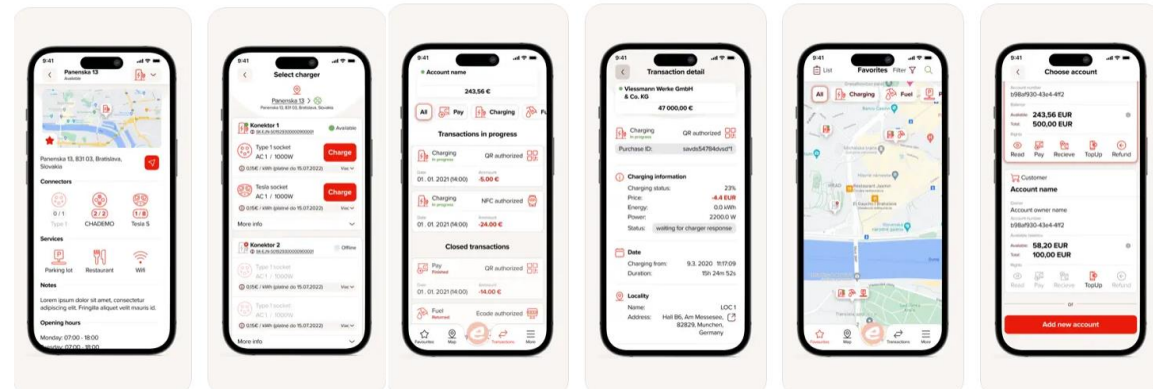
9:41

Panenska 13
Bratislava

Panenska 13, 831 03, Bratislava, Slovakia

Connectors

0 / 1
Type 1

2 / 2
CHADEMO

1 / 8
Tesla S

Services

Parking lot

Restaurant

Wifi

Notes

Lorem ipsum dolor sit amet, consectetur adipiscing elit. Fringilla aliquet velit mauris id.

Opening hours

Monday: 07:00 - 18:00

9:41

Select charger

Panenska 13

Konektor 1

Available

Type 1 socket
AC 1 / 1000W

Charge

0.15€ / kWh (platné do 15.07.2022)

Viac

Tesla socket
AC 1 / 1000W

Charge

0.15€ / kWh (platné do 15.07.2022)

Viac

More info

Konektor 2

Offline

Type 1 socket
AC 1 / 1000W

0.15€ / kWh (platné do 15.07.2022)

Viac

Type 1 socket
AC 1 / 1000W

0.15€ / kWh (platné do 15.07.2022)

More info

9:41

Account name

243,56 €

All

Pay

Charging

Transactions in progress

Charging
In progress

QR authorized

01. 01. 2021 (14:00)

-5.00 €

Charging
In progress

NFC authorized

01. 01. 2021 (14:00)

-24.00 €

Closed transactions

Pay
Finished

01. 01. 2021 (14:00)

-14.00 €

Fuel
Returned

Ecode authorized

Favorites

Map

Transactions

More

9:41

Transaction detail

Viessmann Werke GmbH & Co. KG

47 000,00 €

Charging
In progress

QR authorized

Purchase ID:

savdc54764dvsd*1

Charging information

Charging status:
23%

Price:
-4.4 EUR

Energy:
0.0 kWh

Power:
2200.0 W

Status:
waiting for charger response

Date

Charging from:
9.3. 2020 11:17:09

Duration:
15h 24m 52s

Locality

Name:
LOC 1

Address:
Hell 86, Am Messesee, 82829, Munchen, Germany

9:41

List

Favorites

Filter

All

Charging

Fuel

Favorites

Map

Transactions

More

9:41

Choose account

b9Baf930-43e4-4ff2

Available
243,56 EUR

Total
500,00 EUR

Read

Pay

Recieve

TopUp

Refund

Customer

Account name

Account owner name

b9Baf930-43e4-4ff2

Available
58,20 EUR

Total
100,00 EUR

Read

Pay

Recieve

TopUp

Refund

or

Add new account